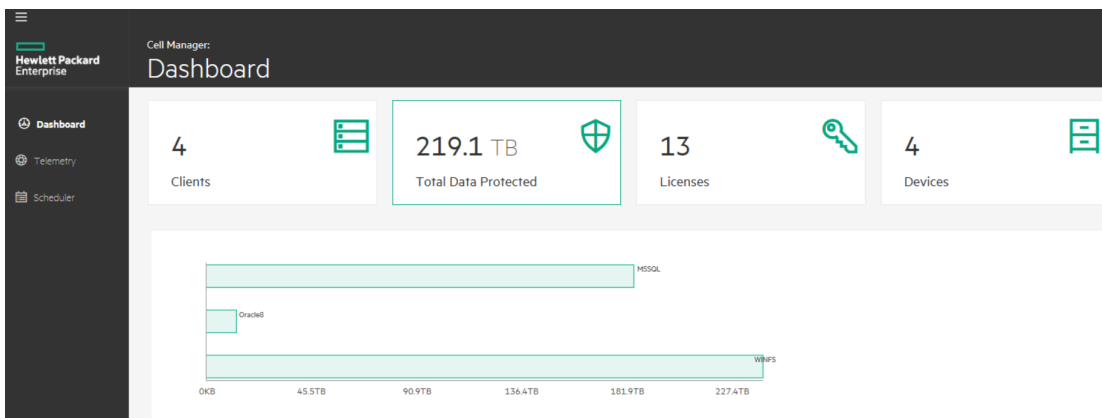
Hewlett Packard Enterprise

Cell Manager:

Dashboard

Dashboard

Telemetry

Scheduler

4

Clients

219.1 TB

Total Data Protected

13

Licenses

4

Devices

MSSQL

Oracle8

WINFS

0KB 45.5TB 90.9TB 136.4TB 181.9TB 227.4TB